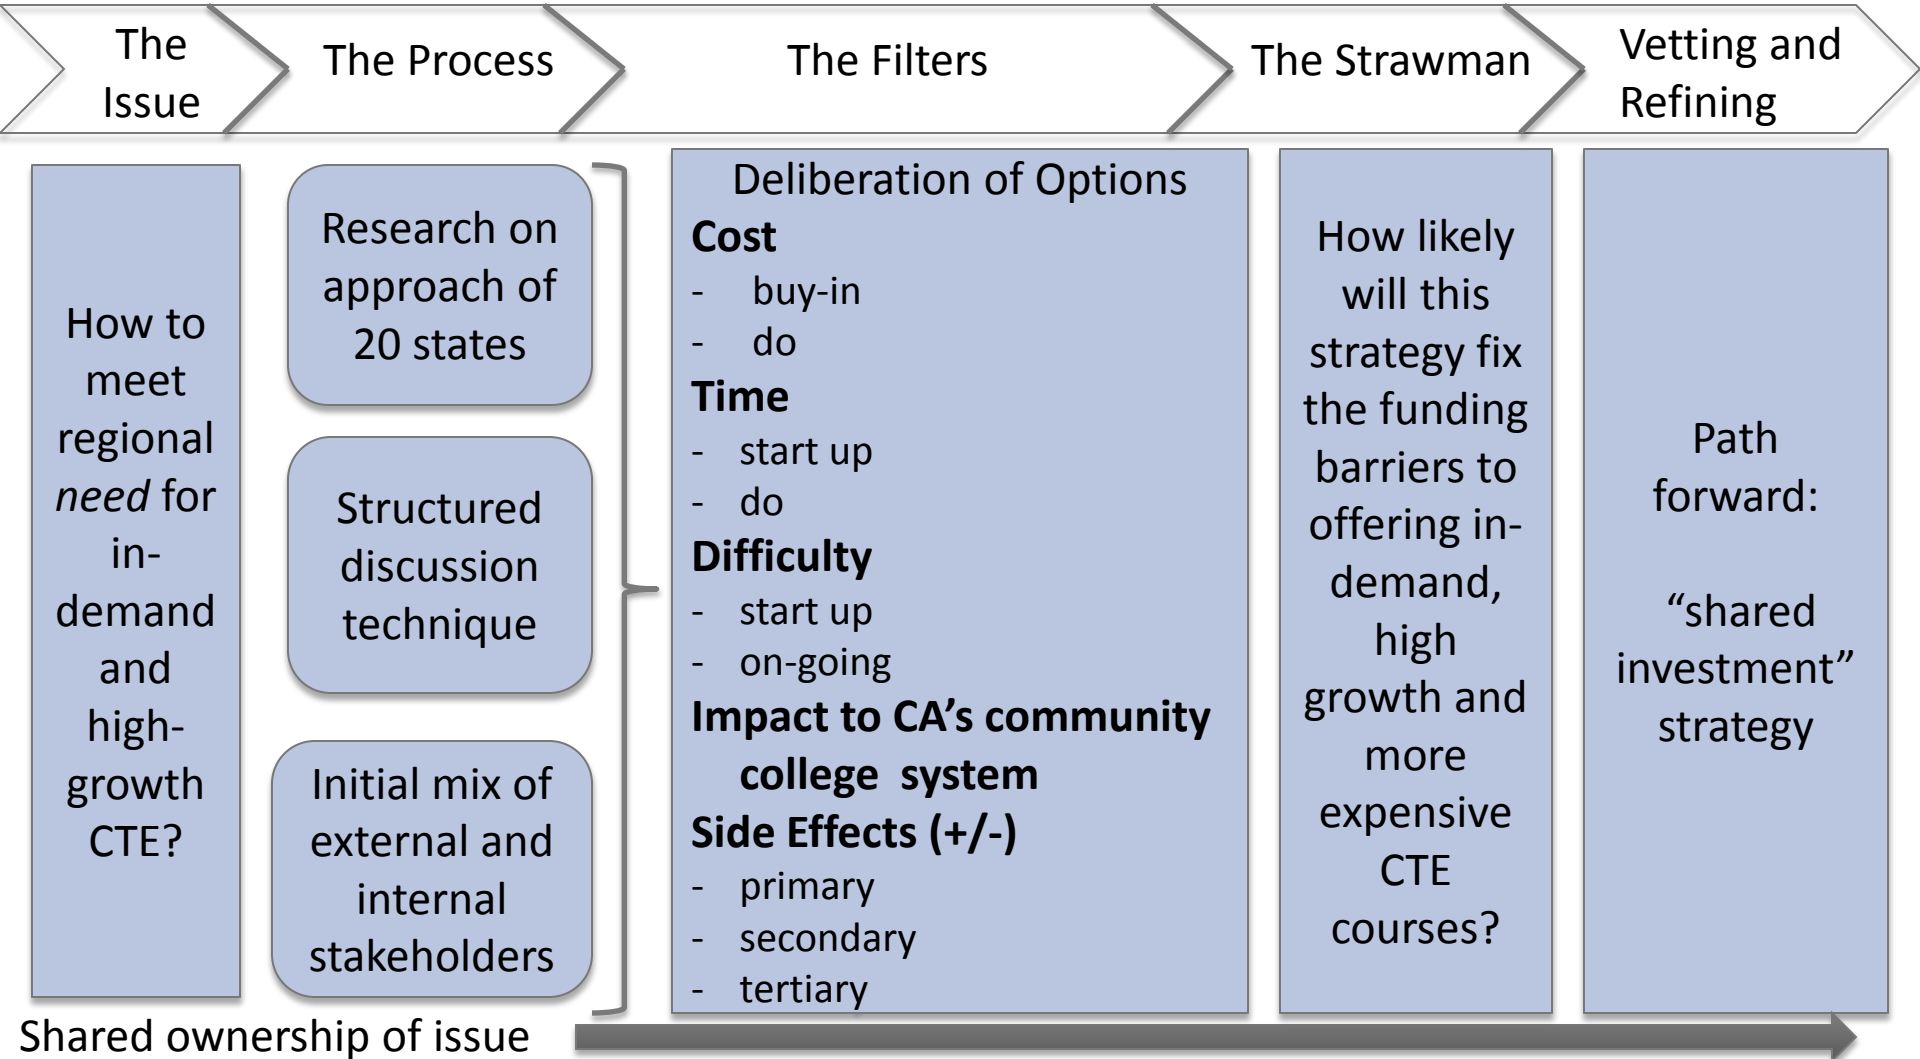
The Issue

The Process

The Filters

The Strawman

Vetting and Refining

How to meet regional *need* for in-demand and high-growth CTE?

Research on approach of 20 states

Structured discussion technique

Initial mix of external and internal stakeholders

Deliberation of Options
**Cost**
- buy-in
- do
**Time**
- start up
- do
**Difficulty**
- start up
- on-going
**Impact to CA's community college system**
**Side Effects (+/-)**
- primary
- secondary
- tertiary

How likely will this strategy fix the funding barriers to offering in-demand, high growth and more expensive CTE courses?

Path forward:

"shared investment" strategy

Shared ownership of issue